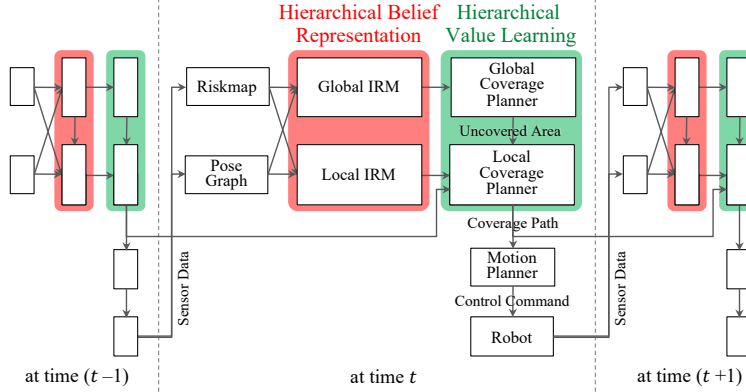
Hierarchical Belief Representation

Hierarchical Value Learning

Riskmap

Global IRM

Global Coverage Planner

Uncovered Area

Pose Graph

Local IRM

Local Coverage Planner

Coverage Path

Motion Planner

Control Command

Robot

Sensor Data

Sensor Data

at time $(t-1)$

at time $t$

at time $(t+1)$